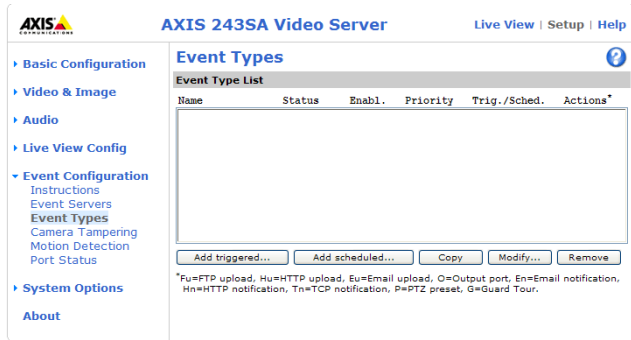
AXIS COMMUNICATIONS

AXIS 243SA Video Server

Live View | Setup | Help

Basic Configuration

Video & Image

Audio

Live View Config

Event Configuration
Instructions
Event Servers
Event Types
Camera Tampering
Motion Detection
Port Status

System Options

About

Event Types

Event Type List

| Name | Status | Enabl. | Priority | Trig./Sched. | Actions* |
|---|---|---|---|---|---|

Add triggered... Add scheduled... Copy Modify... Remove

*Fu=FTP upload, Hu=HTTP upload, Eu=Email upload, O=Output port, En=Email notification, Hn=HTTP notification, Tn=TCP notification, P=PTZ preset, G=Guard Tour.